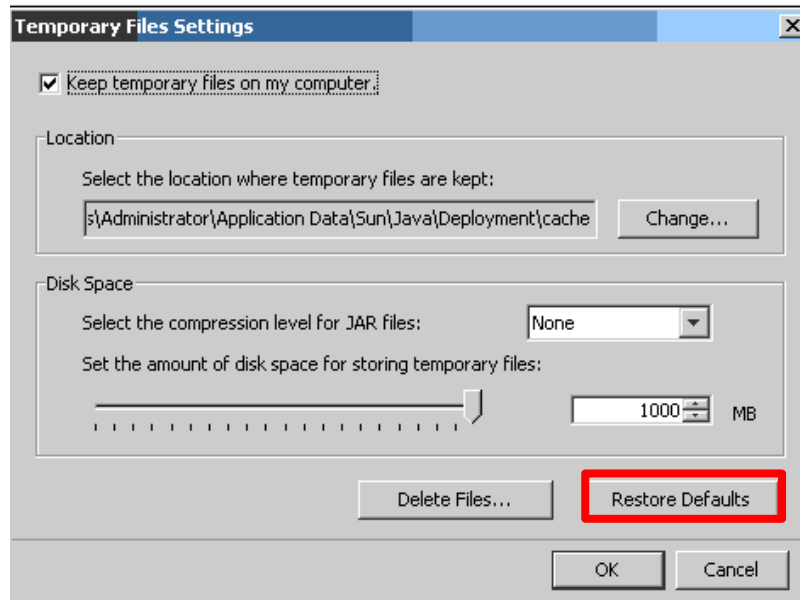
Temporary Files Settings

Keep temporary files on my computer.

Location

Select the location where temporary files are kept:

s\Administrator\Application Data\Sun\Java\Deployment\cache

Change...

Disk Space

Select the compression level for JAR files:

None

Set the amount of disk space for storing temporary files:

1000

MB

Delete Files...

Restore Defaults

OK

Cancel